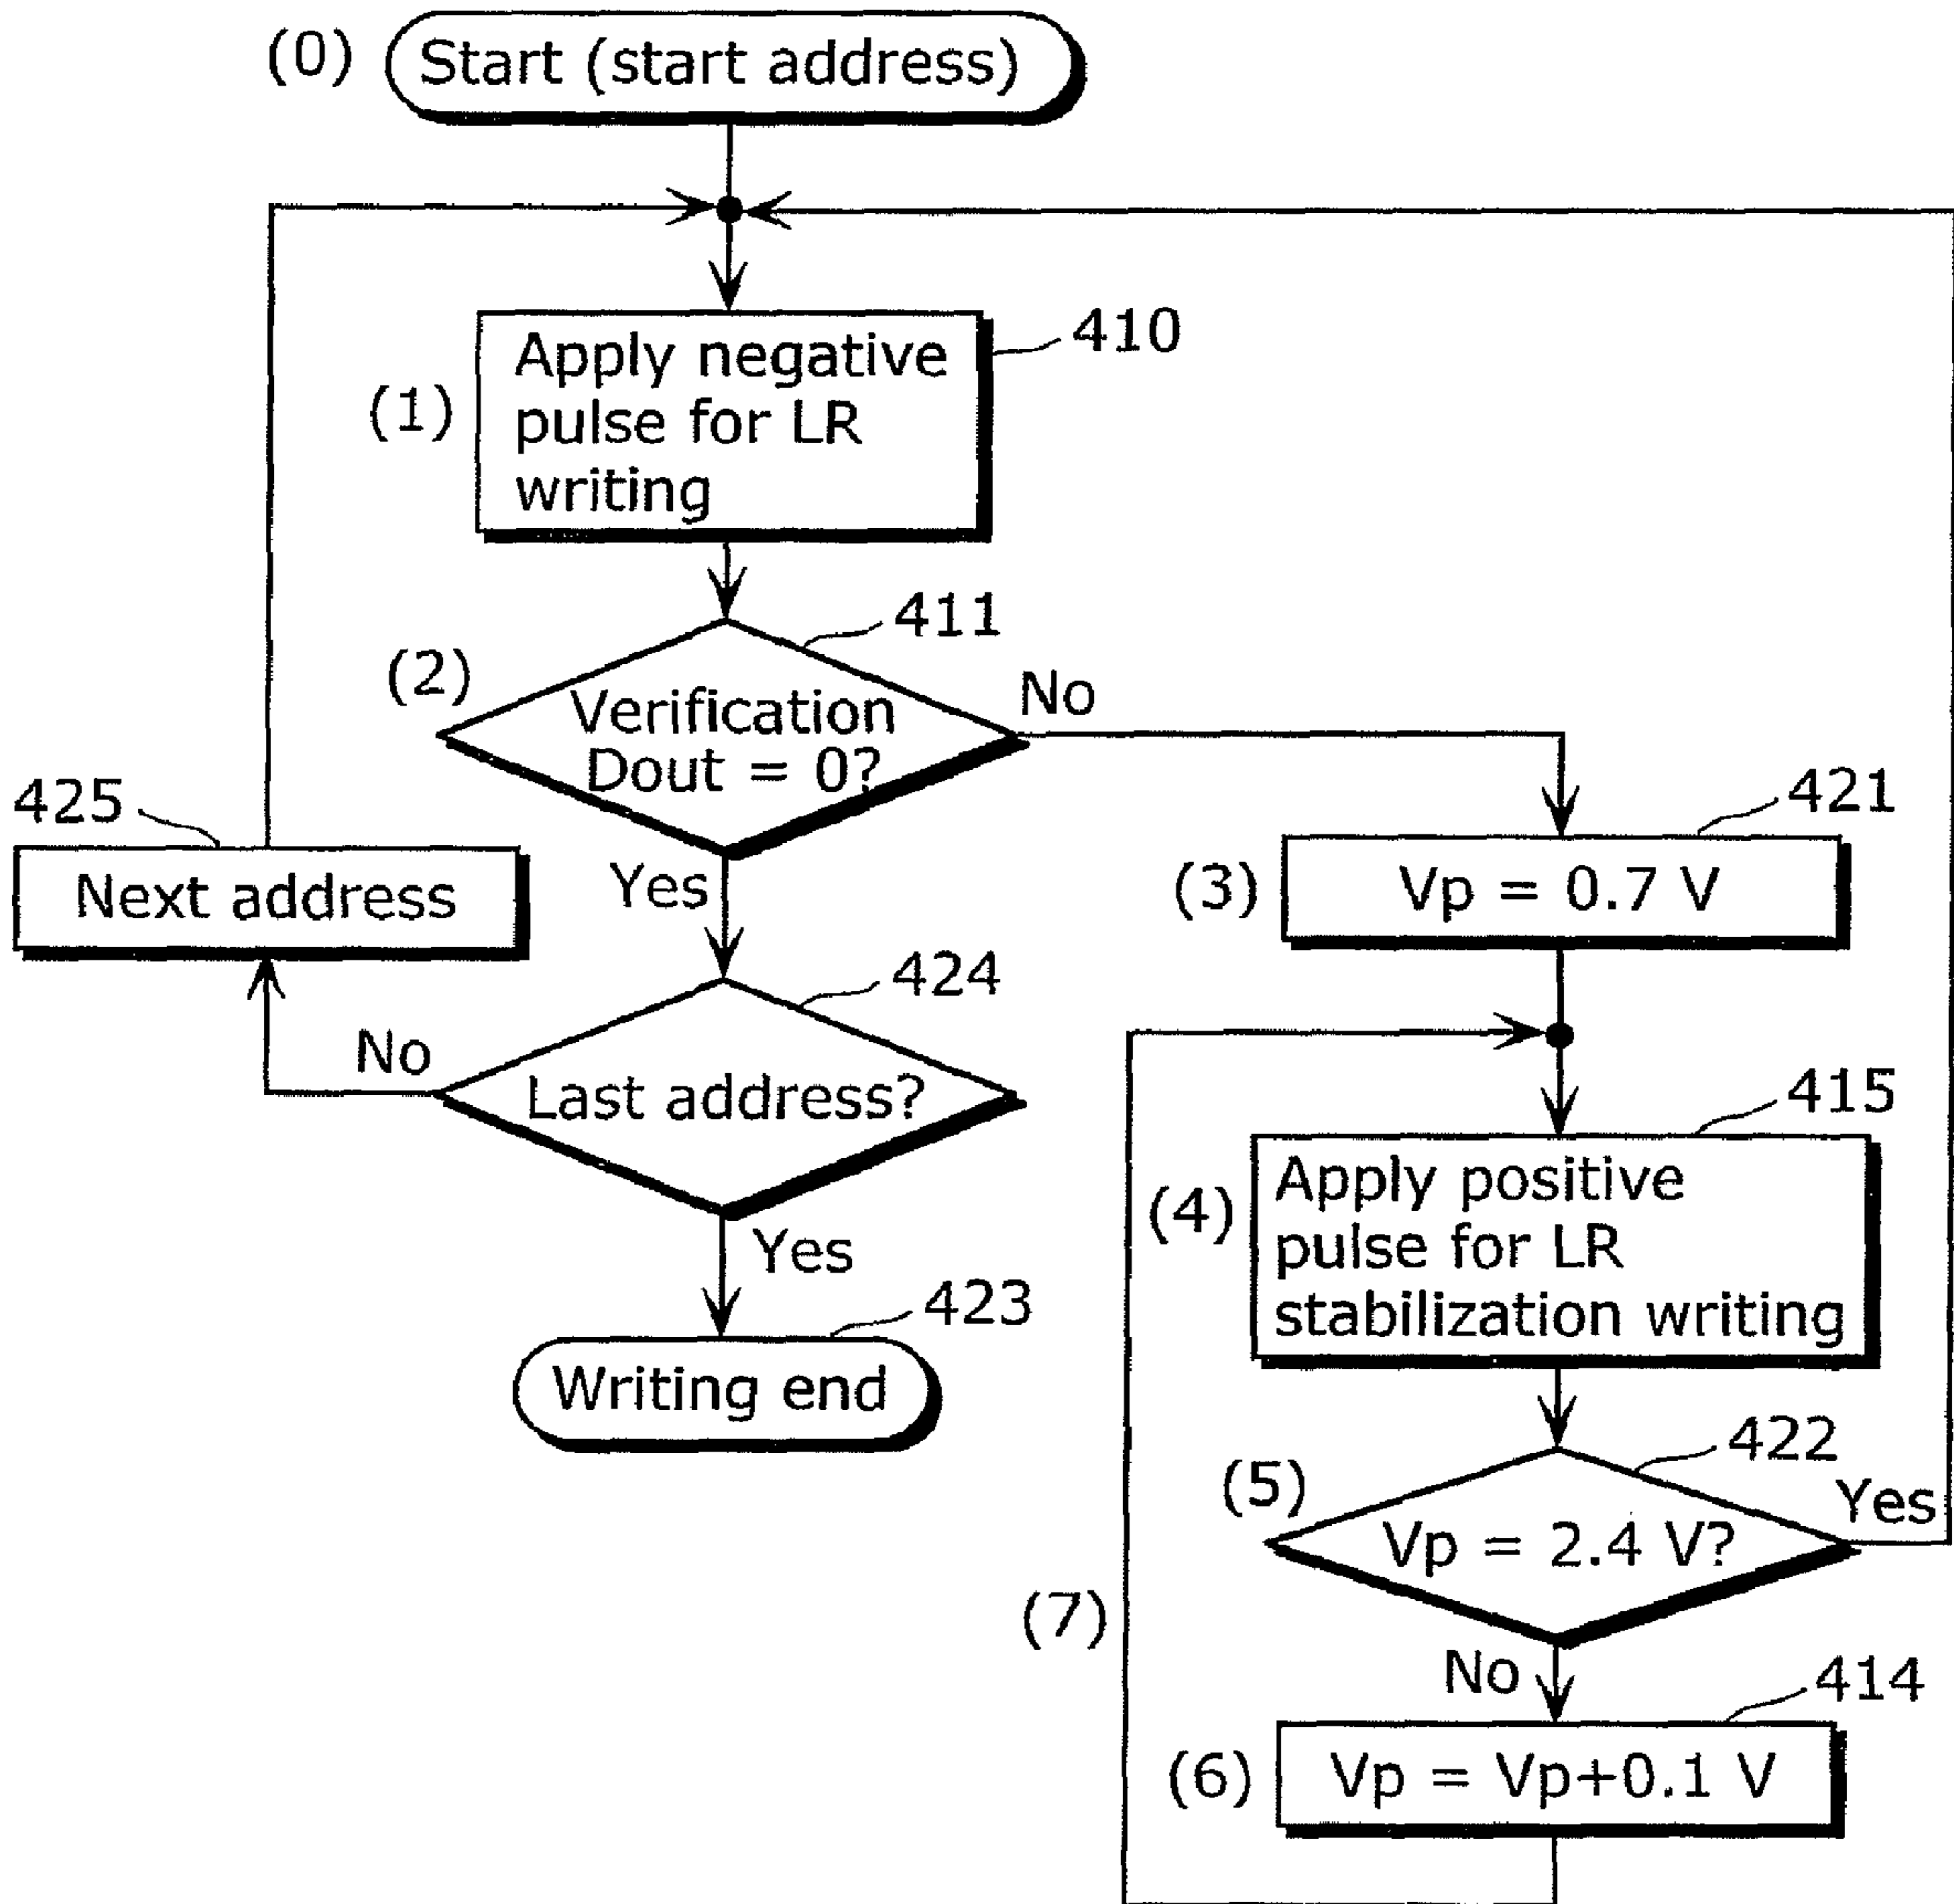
(0) Start (start address)

(1) Apply negative pulse for LR writing

410

411

(2) Verification Dout = 0?

No

Yes

425

Next address

421

(3) Vp = 0.7 V

424

No

Last address?

Yes

415

(4) Apply positive pulse for LR stabilization writing

423

Writing end

422

(5) Vp = 2.4 V?

Yes

(7)

No

414

(6) Vp = Vp+0.1 V